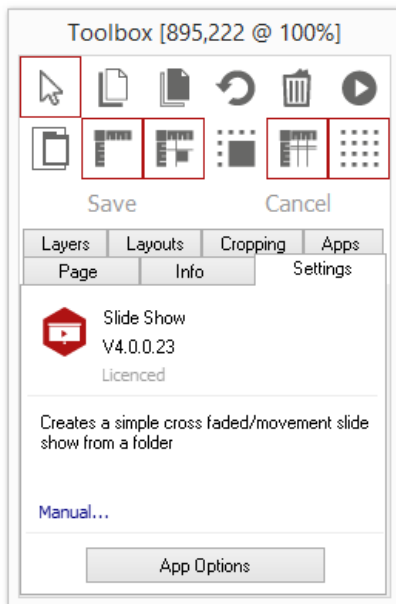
Toolbox [895,222 @ 100%]

Save

Cancel

Layers

Layouts

Cropping

Apps

Page

Info

Settings

Slide Show
V4.0.0.23
Licenced

Creates a simple cross faded/movement slide show from a folder

Manual...

App Options